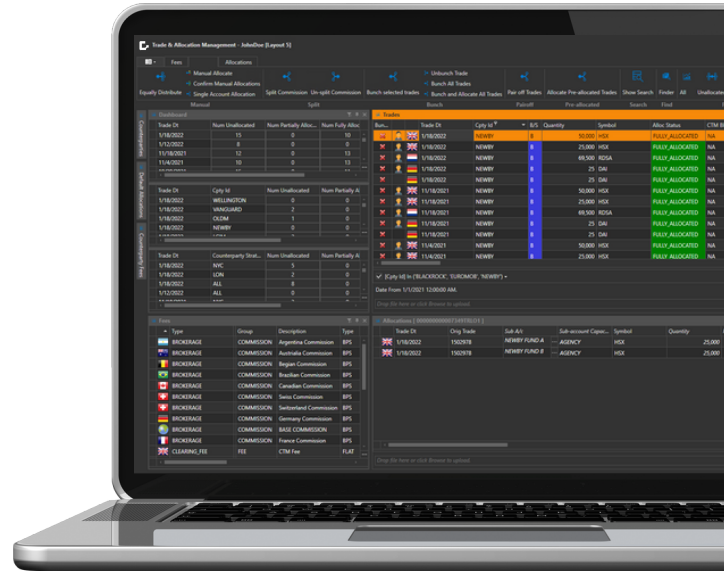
Trade & Allocation Management - JohnDoe [Layout 1]

Fees Allocations

Equally Distribute
Manual Allocate
Confirm Manual Allocations
Single Account Allocation
Manual

Split Commission Un-split Commission
Split

Bunch selected trades
Unbunch Trade
Bunch All Trades
Bunch and Allocate All Trades
Bunch

Pair off Trades
Pairoff

Allocate Pre-allocated Trades
Pre-allocated

Show Search
Search

Finder
Find

All

Unallocate

Dashboard

| Trade Dt | Num Unallocated | Num Partially Alloc... | Num Fully Alloc |
|---|---|---|---|
| 1/18/2022 | 15 | 0 | 15 |
| 1/12/2022 | 8 | 0 | 8 |
| 11/18/2021 | 12 | 0 | 12 |
| 11/4/2021 | 13 | 0 | 13 |

| Trade Dt | Cpty Id | Num Unallocated | Num Partially Al |
|---|---|---|---|
| 1/18/2022 | WELLINGTON | 0 | 0 |
| 1/18/2022 | VANGUARD | 2 | 0 |
| 1/18/2022 | OLDM | 1 | 0 |
| 1/18/2022 | NEWBY | 0 | 0 |

| Trade Dt | Counterparty Strat... | Num Unallocated | Num Partially Al |
|---|---|---|---|
| 1/18/2022 | NYC | 5 | 0 |
| 1/18/2022 | LON | 2 | 0 |
| 1/18/2022 | ALL | 8 | 0 |
| 1/12/2022 | ALL | 8 | 0 |

Counterparties
Default Allocations
Counterparty Fees

Trades

| Bun... | Trade Dt | Cpty Id | B/S | Quantity | Symbol | Alloc Status | CTM |
|---|---|---|---|---|---|---|---|
| | 1/18/2022 | NEWBY | B | 50,000 | HSX | FULLY_ALLOCATED | NA |
| | 1/18/2022 | NEWBY | B | 25,000 | HSX | FULLY_ALLOCATED | NA |
| | 1/18/2022 | NEWBY | B | 69,500 | RDSA | FULLY_ALLOCATED | NA |
| | 1/18/2022 | NEWBY | B | 25 | DAI | FULLY_ALLOCATED | NA |
| | 1/18/2022 | NEWBY | B | 25 | DAI | FULLY_ALLOCATED | NA |
| | 11/18/2021 | NEWBY | B | 50,000 | HSX | FULLY_ALLOCATED | NA |
| | 11/18/2021 | NEWBY | B | 25,000 | HSX | FULLY_ALLOCATED | NA |
| | 11/18/2021 | NEWBY | B | 69,500 | RDSA | FULLY_ALLOCATED | NA |
| | 11/18/2021 | NEWBY | B | 25 | DAI | FULLY_ALLOCATED | NA |
| | 11/18/2021 | NEWBY | B | 25 | DAI | FULLY_ALLOCATED | NA |
| | 11/4/2021 | NEWBY | B | 50,000 | HSX | FULLY_ALLOCATED | NA |
| | 11/4/2021 | NEWBY | B | 25,000 | HSX | FULLY_ALLOCATED | NA |

[Cpty Id] In ('BLACKROCK', 'EUROMOF', 'NEWBY')

Date From 1/1/2021 12:00:00 AM.

Drag file here or click Browse to upload

Fees

| Type | Group | Description | Type |
|---|---|---|---|
| BROKERAGE | COMMISSION | Argentina Commission | BPS |
| BROKERAGE | COMMISSION | Australia Commission | BPS |
| BROKERAGE | COMMISSION | Belgian Commission | BPS |
| BROKERAGE | COMMISSION | Brazilian Commission | BPS |
| BROKERAGE | COMMISSION | Canadian Commission | BPS |
| BROKERAGE | COMMISSION | Swiss Commission | BPS |
| BROKERAGE | COMMISSION | Switzerland Commission | BPS |
| BROKERAGE | COMMISSION | Germany Commission | BPS |
| BROKERAGE | COMMISSION | BASE COMMISSION | BPS |
| BROKERAGE | COMMISSION | France Commission | BPS |
| CLEARING_FEE | FEE | CTM Fee | FLAT |

Allocations [ 0000000000714910.01 ]

| Trade Dt | Orig Trade | Sub A/c | Sub-account Capac... | Symbol | Quantity |
|---|---|---|---|---|---|
| 1/18/2022 | 1502978 | NEWBY FUND A | AGENCY | HSX | 25,000 |
| 1/18/2022 | 1502978 | NEWBY FUND B | AGENCY | HSX | 25,000 |

Drag file here or click Browse to upload